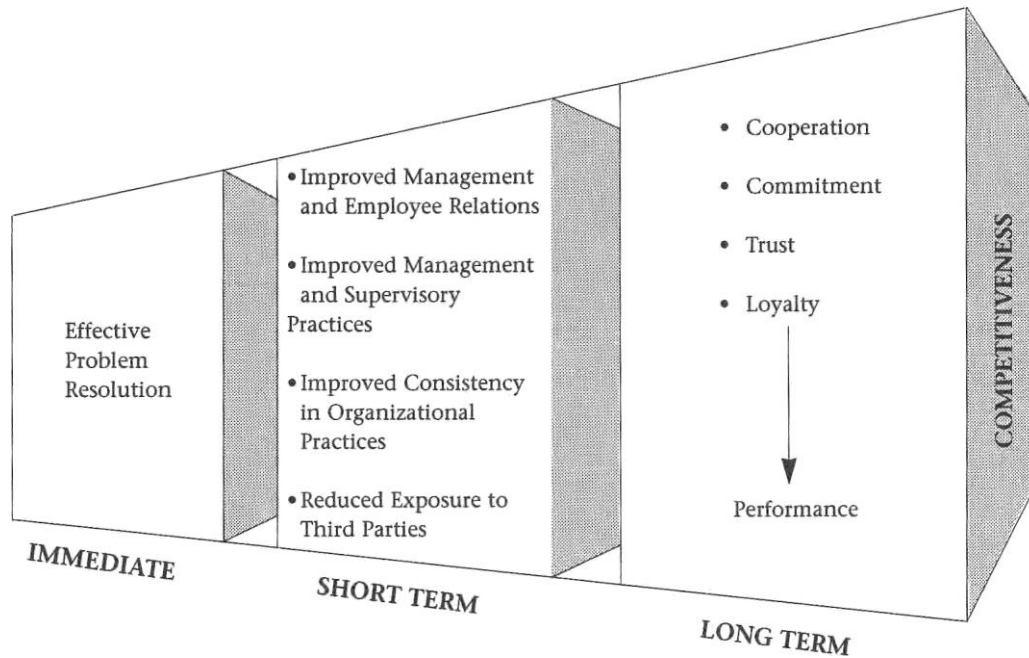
Effective Problem Resolution

IMMEDIATE

• Improved Management and Employee Relations

• Improved Management and Supervisory Practices

• Improved Consistency in Organizational Practices

• Reduced Exposure to Third Parties

SHORT TERM

• Cooperation

• Commitment

• Trust

• Loyalty

Performance

LONG TERM

COMPETITIVENESS